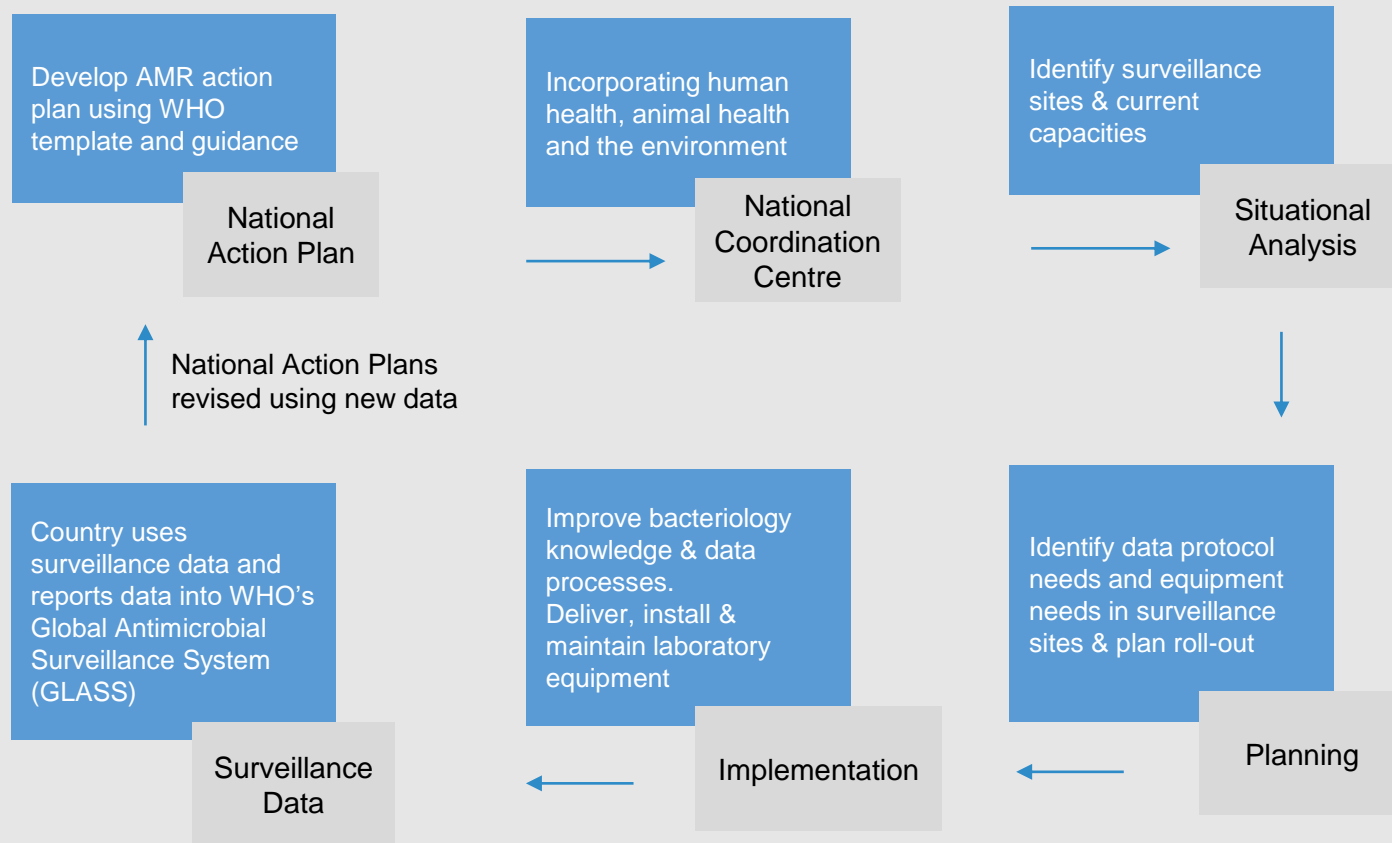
Develop AMR action plan using WHO template and guidance

National Action Plan

Incorporating human health, animal health and the environment

National Coordination Centre

Identify surveillance sites & current capacities

Situational Analysis

Identify data protocol needs and equipment needs in surveillance sites & plan roll-out

Planning

Improve bacteriology knowledge & data processes.
Deliver, install & maintain laboratory equipment

Implementation

Country uses surveillance data and reports data into WHO's Global Antimicrobial Surveillance System (GLASS)

Surveillance Data

National Action Plans revised using new data